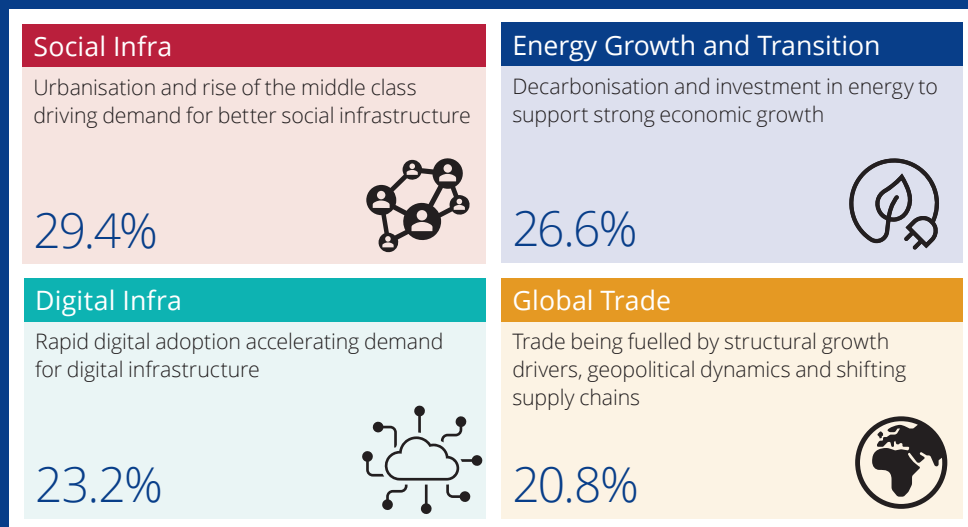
Social Infra

Urbanisation and rise of the middle class driving demand for better social infrastructure

29.4%

Energy Growth and Transition

Decarbonisation and investment in energy to support strong economic growth

26.6%

Digital Infra

Rapid digital adoption accelerating demand for digital infrastructure

23.2%

Global Trade

Trade being fuelled by structural growth drivers, geopolitical dynamics and shifting supply chains

20.8%